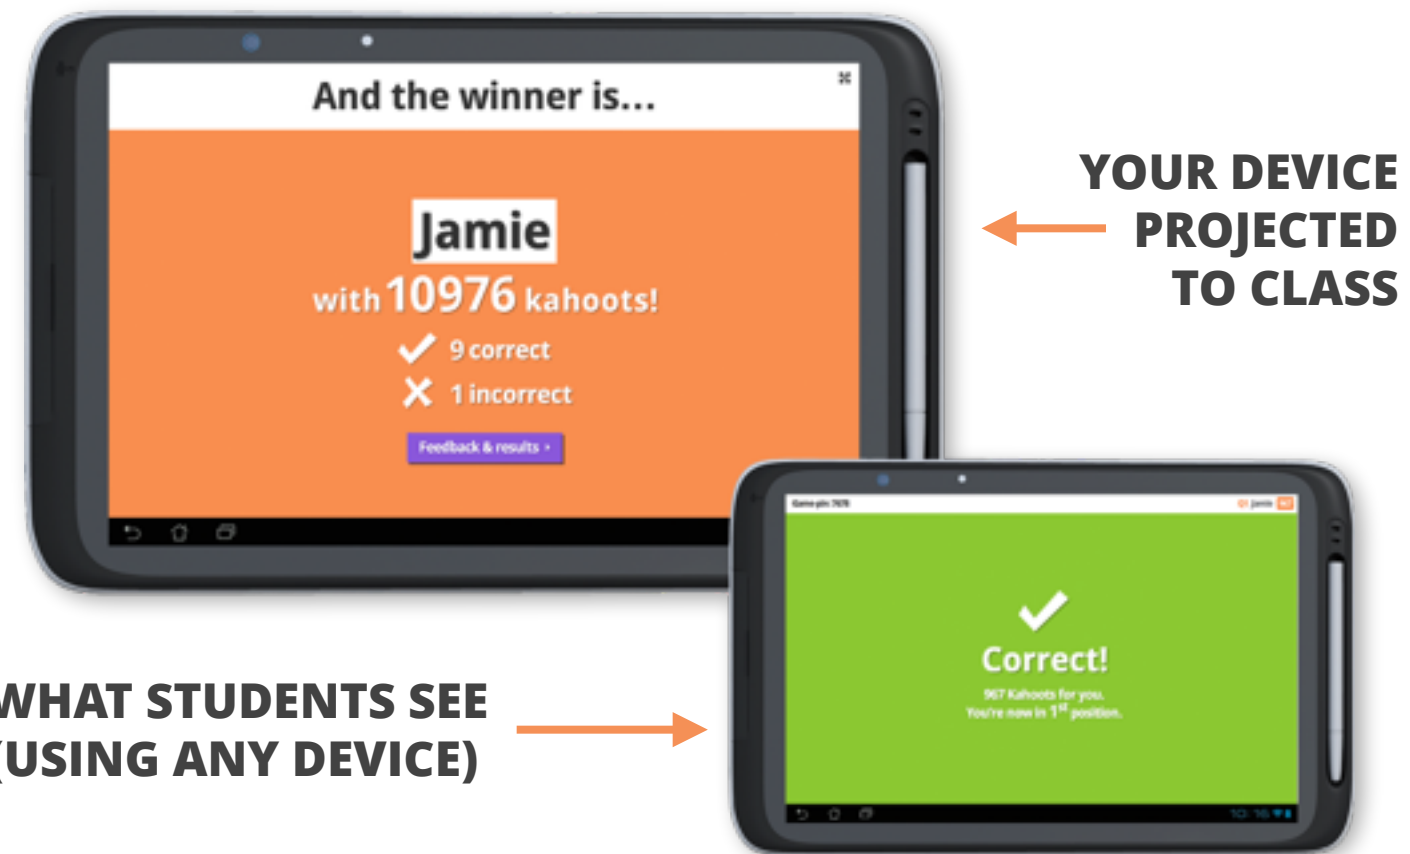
And the winner is...

Jamie
with 10976 kahoots!
9 correct
1 incorrect
Feedback & results ›

YOUR DEVICE PROJECTED TO CLASS

Game pin: 7678
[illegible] Jamie

Correct!
967 Kahoots for you.
You're now in 1$^{st}$ position.

10:16

WHAT STUDENTS SEE (USING ANY DEVICE)